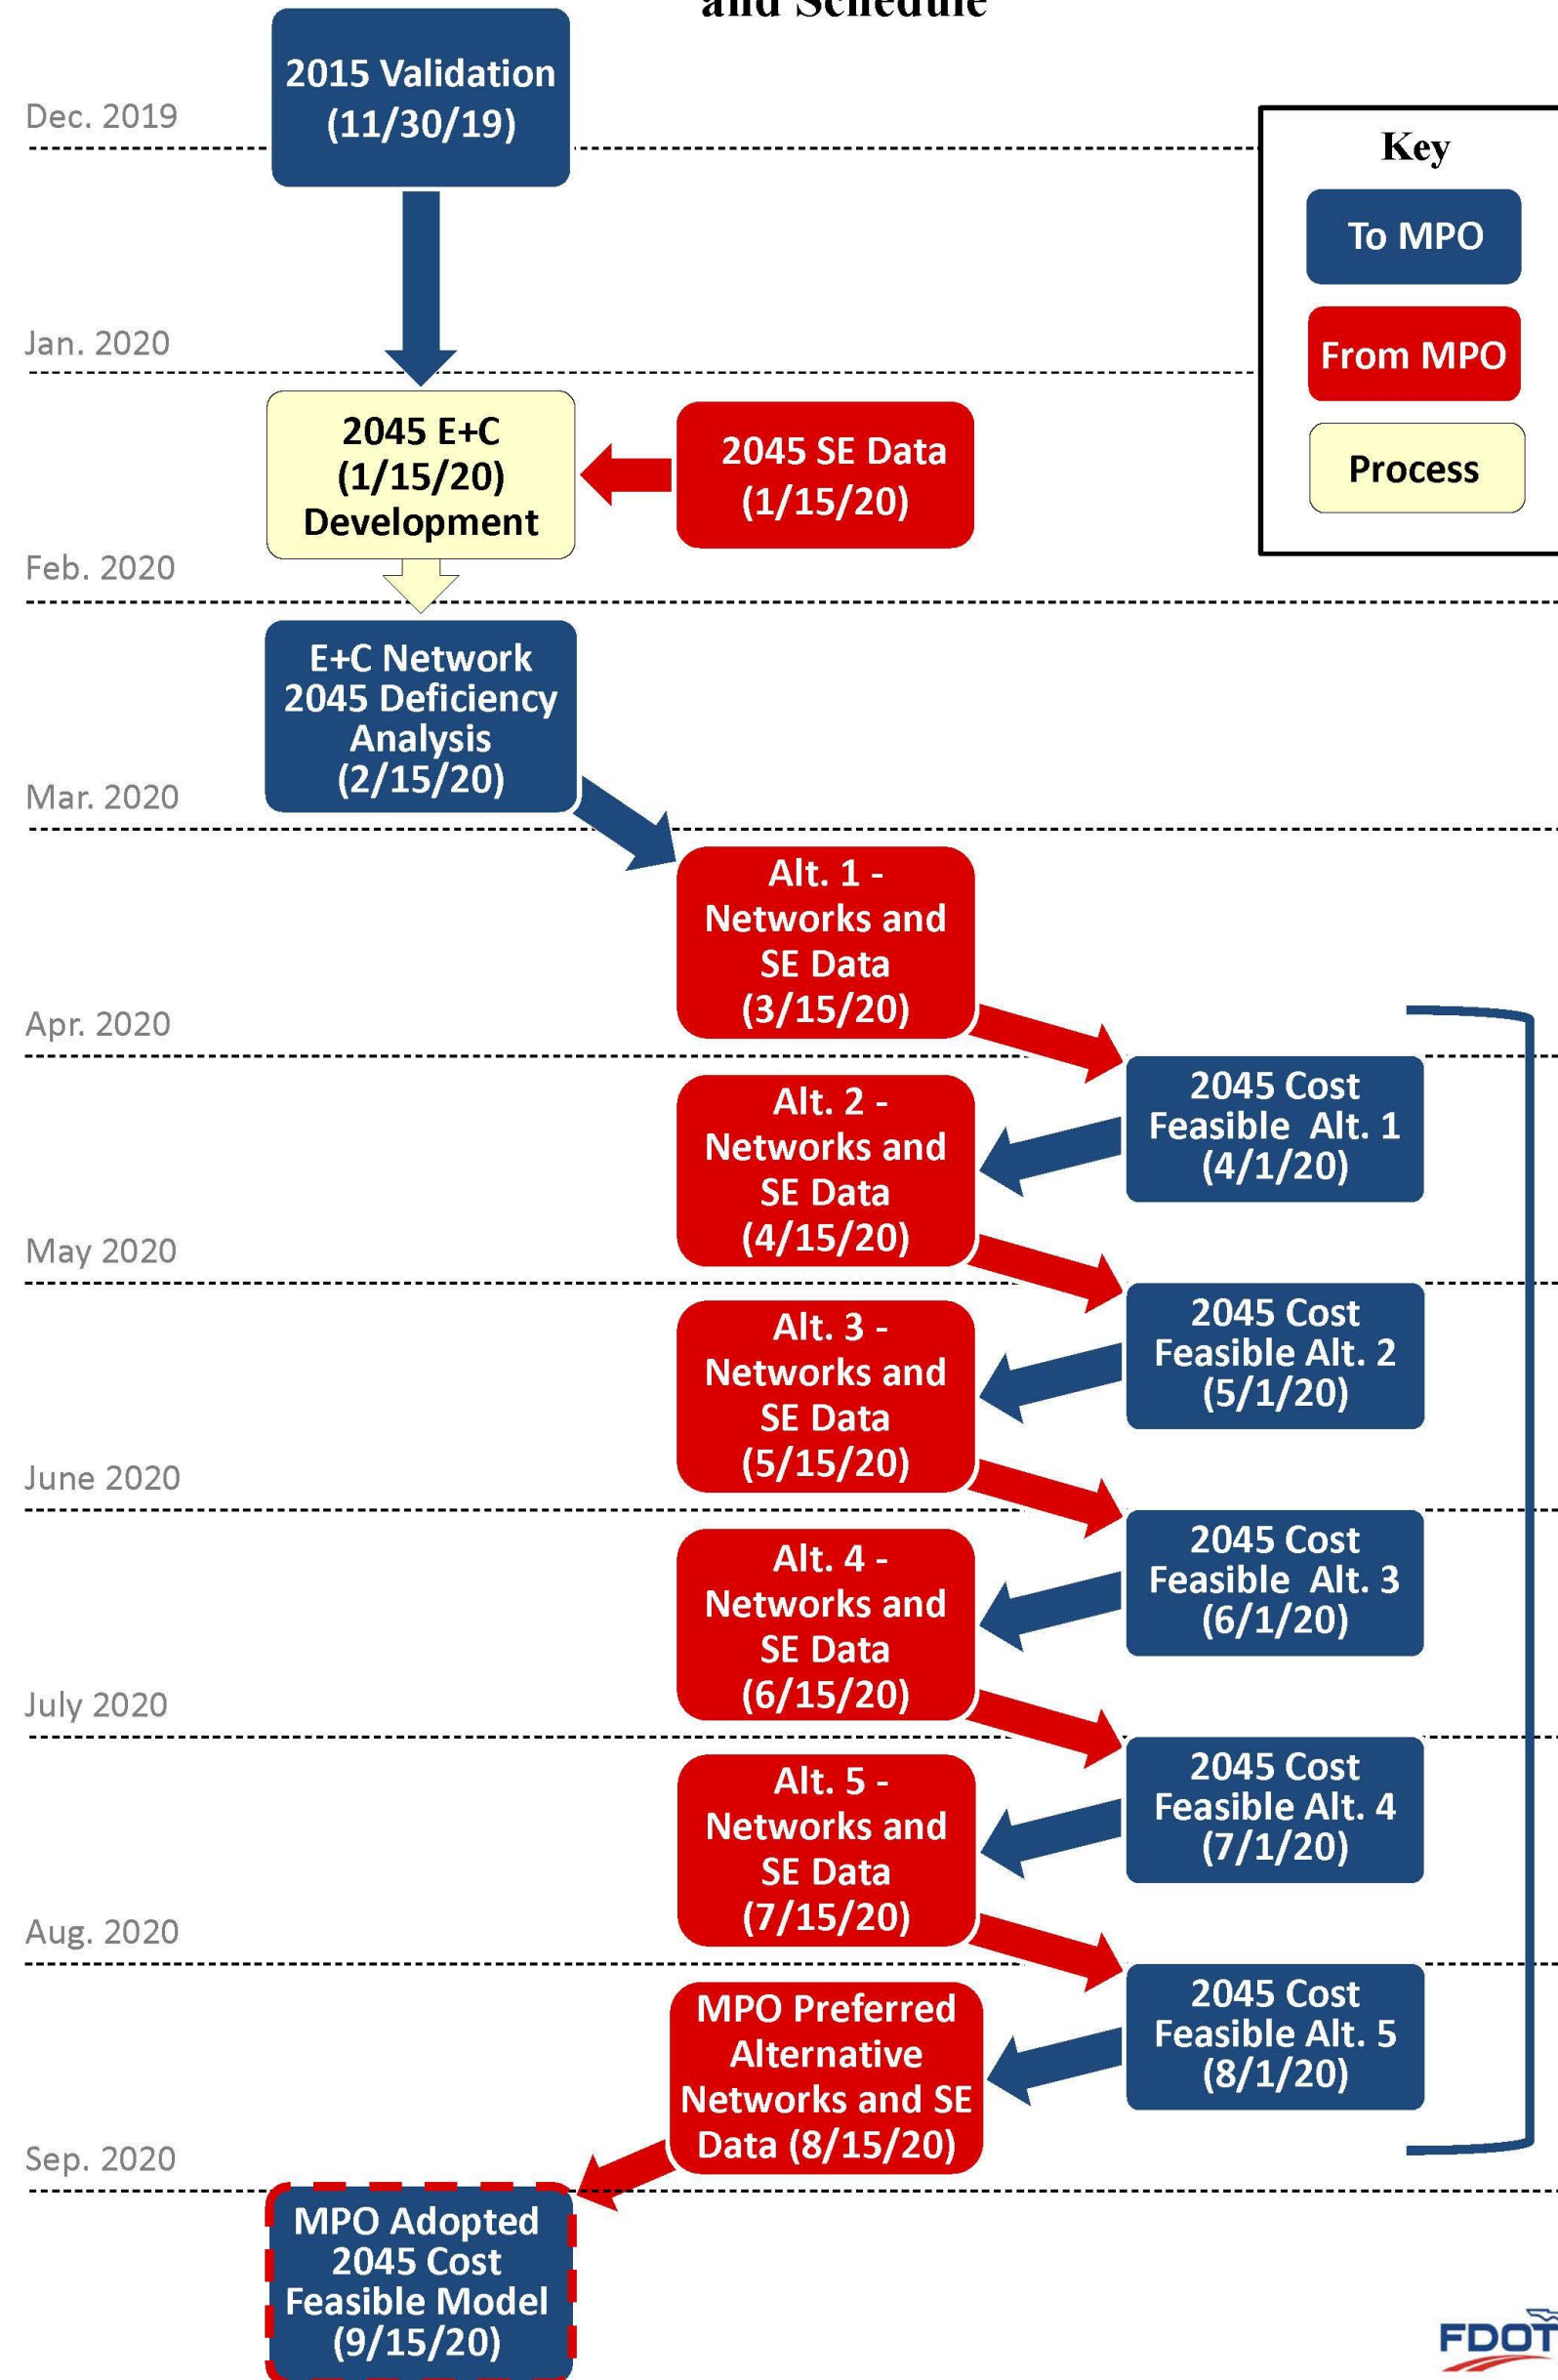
and Schedule

Dec. 2019

2015 Validation (11/30/19)

Key

To MPO

From MPO

Process

Jan. 2020

2045 E+C (1/15/20) Development

2045 SE Data (1/15/20)

Feb. 2020

E+C Network 2045 Deficiency Analysis (2/15/20)

Mar. 2020

Alt. 1 - Networks and SE Data (3/15/20)

Apr. 2020

2045 Cost Feasible Alt. 1 (4/1/20)

Alt. 2 - Networks and SE Data (4/15/20)

May 2020

2045 Cost Feasible Alt. 2 (5/1/20)

Alt. 3 - Networks and SE Data (5/15/20)

June 2020

2045 Cost Feasible Alt. 3 (6/1/20)

Alt. 4 - Networks and SE Data (6/15/20)

July 2020

2045 Cost Feasible Alt. 4 (7/1/20)

Alt. 5 - Networks and SE Data (7/15/20)

Aug. 2020

2045 Cost Feasible Alt. 5 (8/1/20)

MPO Preferred Alternative Networks and SE Data (8/15/20)

Sep. 2020

MPO Adopted 2045 Cost Feasible Model (9/15/20)

FDOT